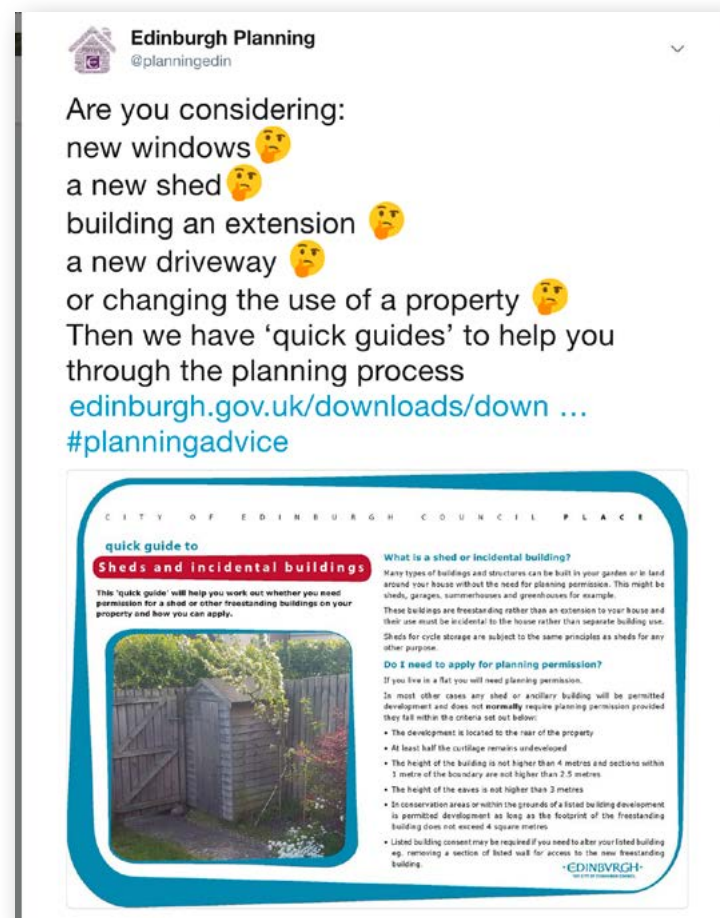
Edinburgh Planning
@planningedin

Are you considering:
new windows🤔
a new shed🤔
building an extension 🤔
a new driveway 🤔
or changing the use of a property 🤔
Then we have 'quick guides' to help you through the planning process
edinburgh.gov.uk/downloads/down ...
#planningadvice

CITY OF EDINBURGH COUNCIL PLACE

quick guide to
Sheds and incidental buildings

This 'quick guide' will help you work out whether you need permission for a shed or other freestanding buildings on your property and how you can apply.

What is a shed or incidental building?
Many types of buildings and structures can be built in your garden or in land around your house without the need for planning permission. This might be sheds, garages, summerhouses and greenhouses for example.

These buildings are freestanding rather than an extension to your house and their use must be incidental to the house rather than separate building use.

Sheds for cycle storage are subject to the same principles as sheds for any other purpose.

Do I need to apply for planning permission?
If you live in a flat you will need planning permission.

In most other cases any shed or ancillary building will be permitted development and does not normally require planning permission provided they fall within the criteria set out below:

• The development is located to the rear of the property
• At least half the curtilage remains undeveloped
• The height of the building is not higher than 4 metres and sections within 1 metre of the boundary are not higher than 2.5 metres
• The height of the eaves is not higher than 3 metres
• In conservation areas or within the grounds of a listed building development is permitted development as long as the footprint of the freestanding building does not exceed 4 square metres
• Listed building consent may be required if you need to alter your listed building eg. removing a section of listed wall for access to the new freestanding building.

EDINBVRGH
THE CITY OF EDINBURGH COUNCIL